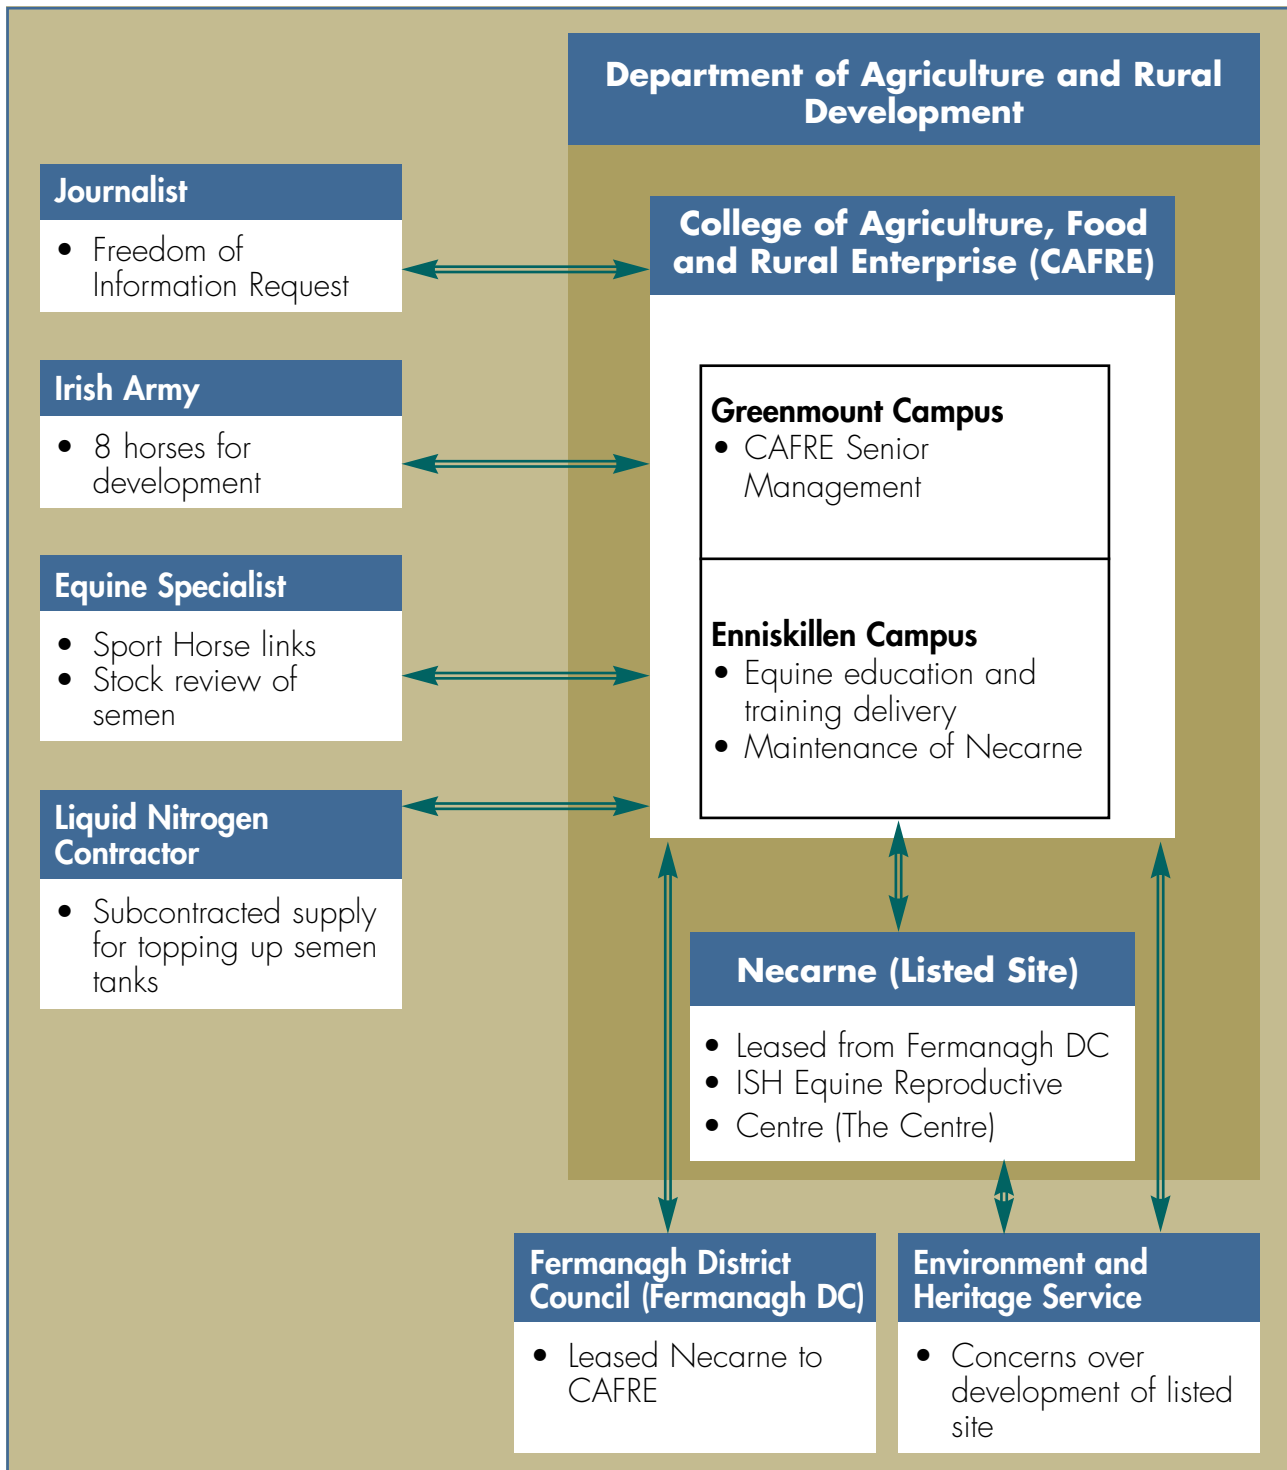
Department of Agriculture and Rural Development

Journalist
- Freedom of Information Request

Irish Army
- 8 horses for development

Equine Specialist
- Sport Horse links
- Stock review of semen

Liquid Nitrogen Contractor
- Subcontracted supply for topping up semen tanks

College of Agriculture, Food and Rural Enterprise (CAFRE)

Greenmount Campus
- CAFRE Senior Management

Enniskillen Campus
- Equine education and training delivery
- Maintenance of Necarne

Necarne (Listed Site)
- Leased from Fermanagh DC
- ISH Equine Reproductive
- Centre (The Centre)

Fermanagh District Council (Fermanagh DC)
- Leased Necarne to CAFRE

Environment and Heritage Service
- Concerns over development of listed site